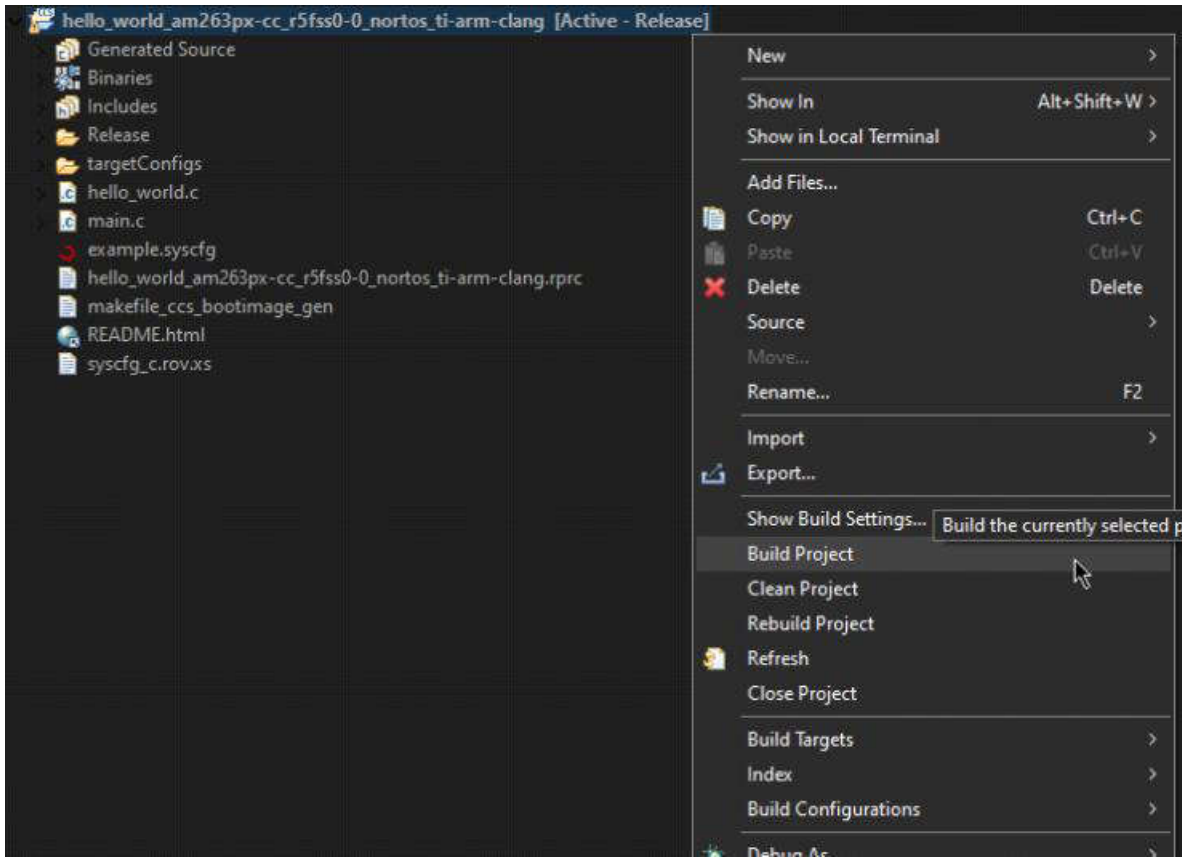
hello_world_am263px-cc_r5fss0-0_nortos_ti-arm-clang [Active - Release]
Generated Source
Binaries
Includes
Release
targetConfigs
hello_world.c
main.c
example.syscfg
hello_world_am263px-cc_r5fss0-0_nortos_ti-arm-clang.rprc
makefile_ccs_bootimage_gen
README.html
syscfg_c.rov.xs

New
Show In Alt+Shift+W
Show in Local Terminal
Add Files...
Copy Ctrl+C
Paste Ctrl+V
Delete Delete
Source
Move...
Rename... F2
Import
Export...
Show Build Settings...
Build the currently selected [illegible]
Build Project
Clean Project
Rebuild Project
Refresh
Close Project
Build Targets
Index
Build Configurations
Debug As